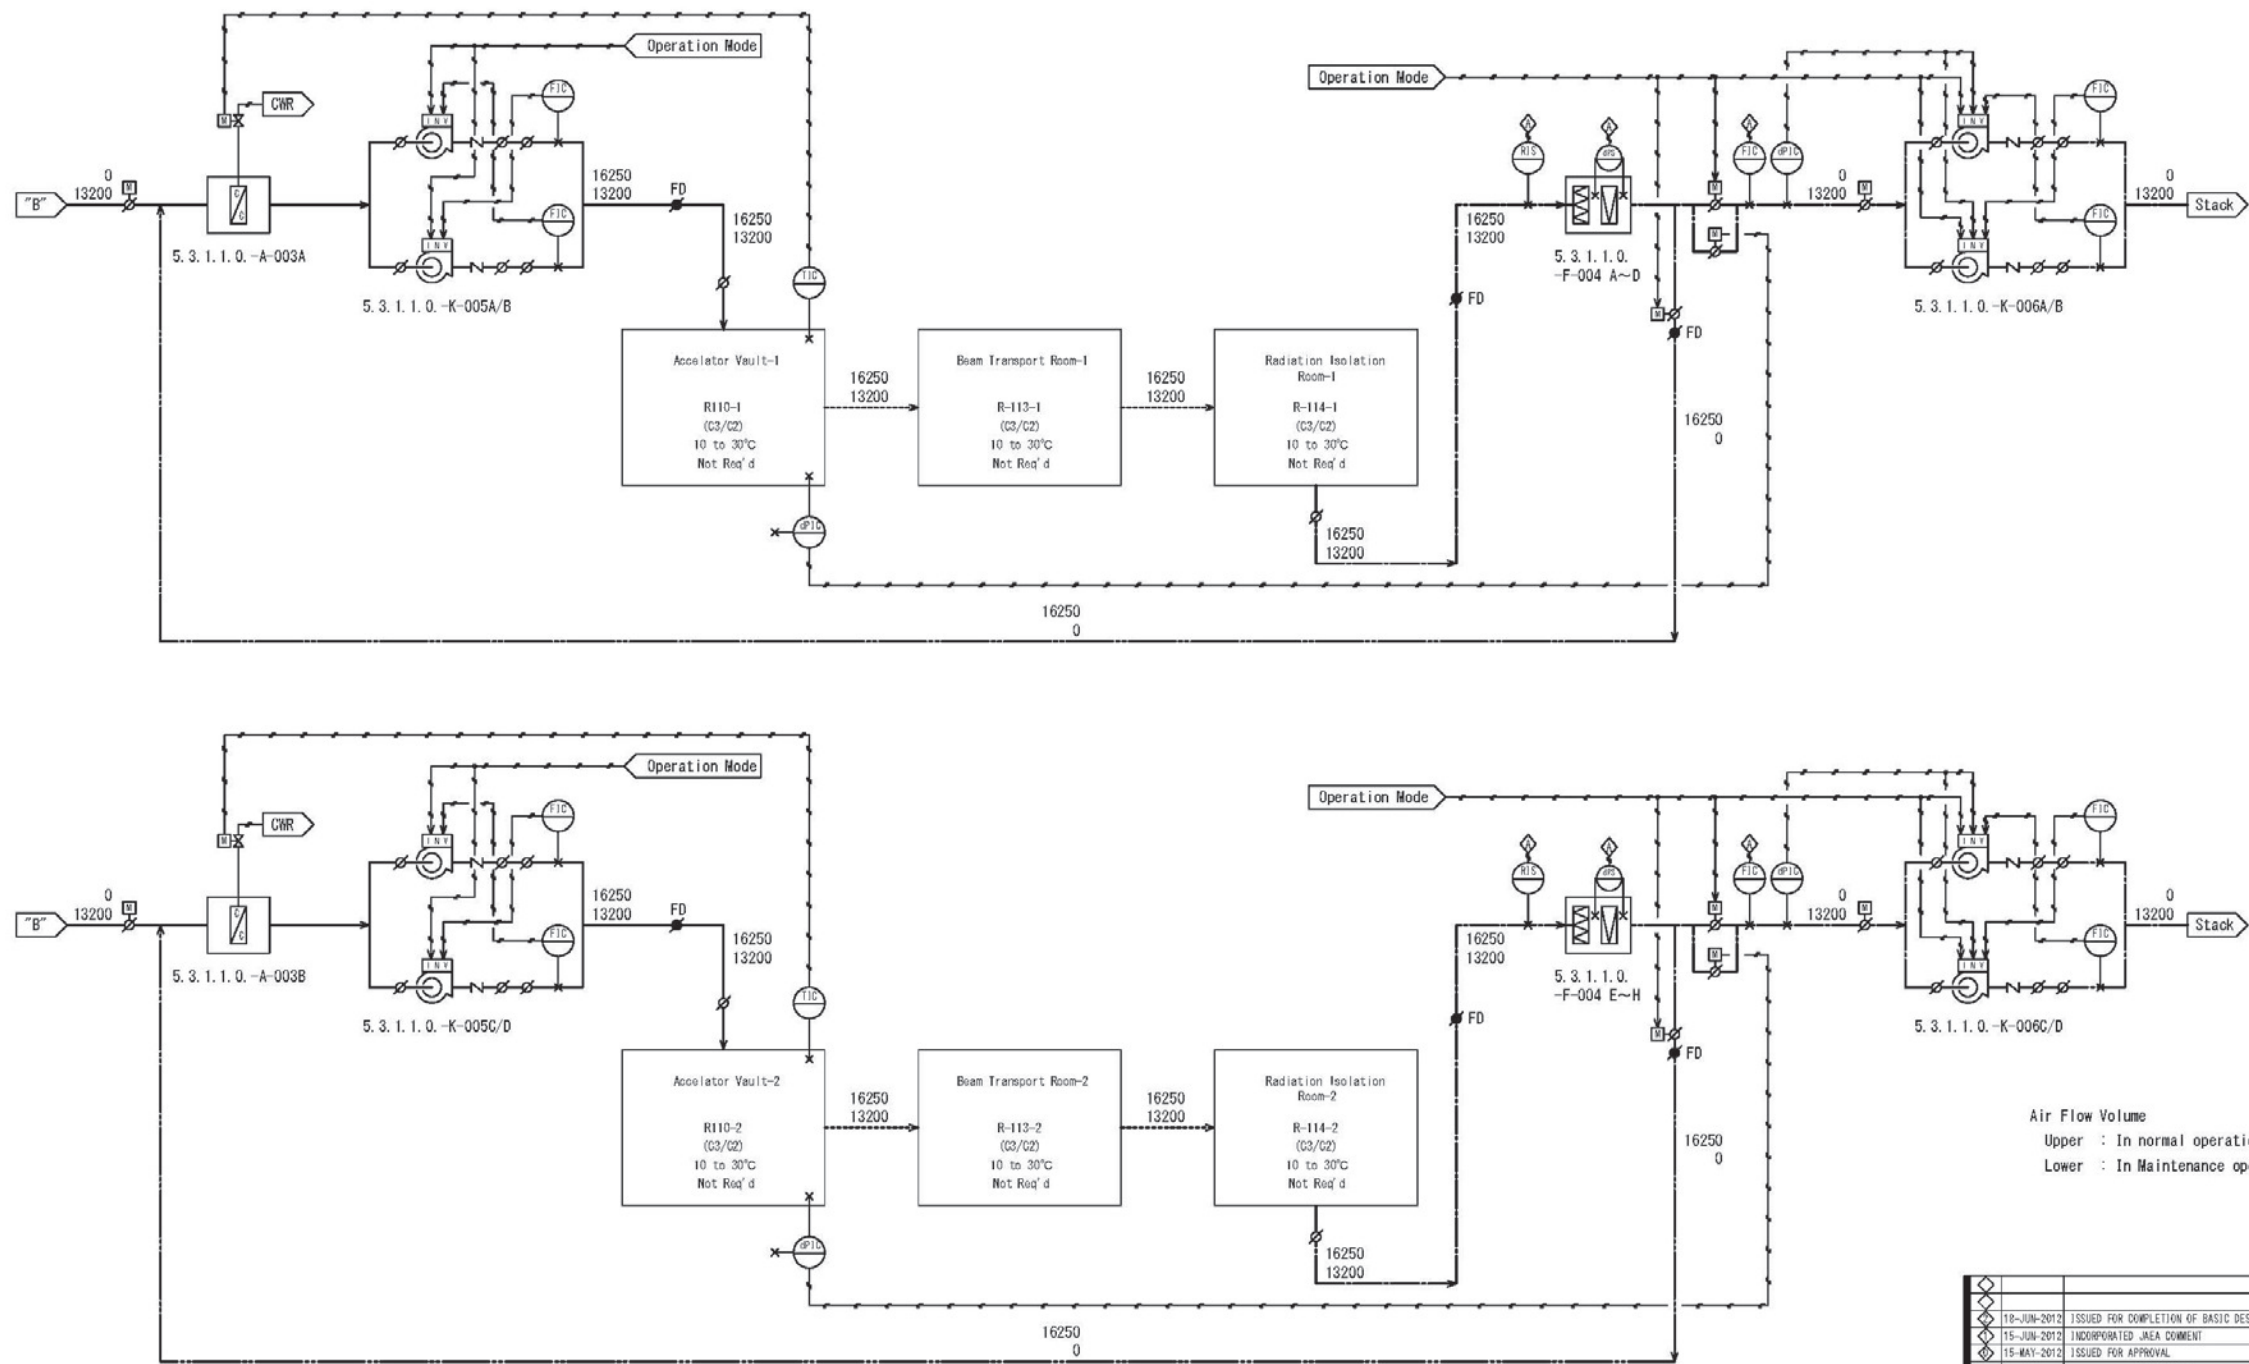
Operation Mode
CWR
M
"B"
0
13200
M
C
C
5.3.1.1.0.-A-003A
INV
INV
FIC
FIC
5.3.1.1.0.-K-005A/B
16250
13200
FD
16250
13200
TIC
Accelator Vault-1

R110-1
(C3/C2)
10 to 30°C
Not Req'd
dPIC
16250
13200
Beam Transport Room-1

R-113-1
(C3/C2)
10 to 30°C
Not Req'd
16250
13200
Radiation Isolation Room-1

R-114-1
(C3/C2)
10 to 30°C
Not Req'd
16250
13200
16250
0

Operation Mode
A
RIS
A
dPS
16250
13200
FD
5.3.1.1.0.
-F-004 A~D
M
M
M
FD
A
FIC
dPIC
16250
0
0
13200
M
INV
INV
FIC
FIC
0
13200
Stack
5.3.1.1.0.-K-006A/B

Operation Mode
CWR
M
"B"
0
13200
M
5.3.1.1.0.-A-003B
INV
INV
FIC
FIC
5.3.1.1.0.-K-005C/D
16250
13200
FD
16250
13200
TIC
Accelator Vault-2

R110-2
(C3/C2)
10 to 30°C
Not Req'd
dPIC
16250
13200
Beam Transport Room-2

R-113-2
(C3/C2)
10 to 30°C
Not Req'd
16250
13200
Radiation Isolation Room-2

R-114-2
(C3/C2)
10 to 30°C
Not Req'd
16250
13200
16250
0

Operation Mode
A
RIS
A
dPS
16250
13200
FD
5.3.1.1.0.
-F-004 E~H
M
M
M
FD
A
FIC
dPIC
16250
0
0
13200
M
INV
INV
FIC
FIC
0
13200
Stack
5.3.1.1.0.-K-006C/D

Air Flow Volume
Upper : In normal operati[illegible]
Lower : In Maintenance op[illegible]

| | | |
|---|---|---|
| | | |
| | 18-JUN-2012 | ISSUED FOR COMPLETION OF BASIC DES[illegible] |
| | 15-JUN-2012 | INCORPORATED JAEA COMMENT |
| | 15-MAY-2012 | ISSUED FOR APPROVAL |